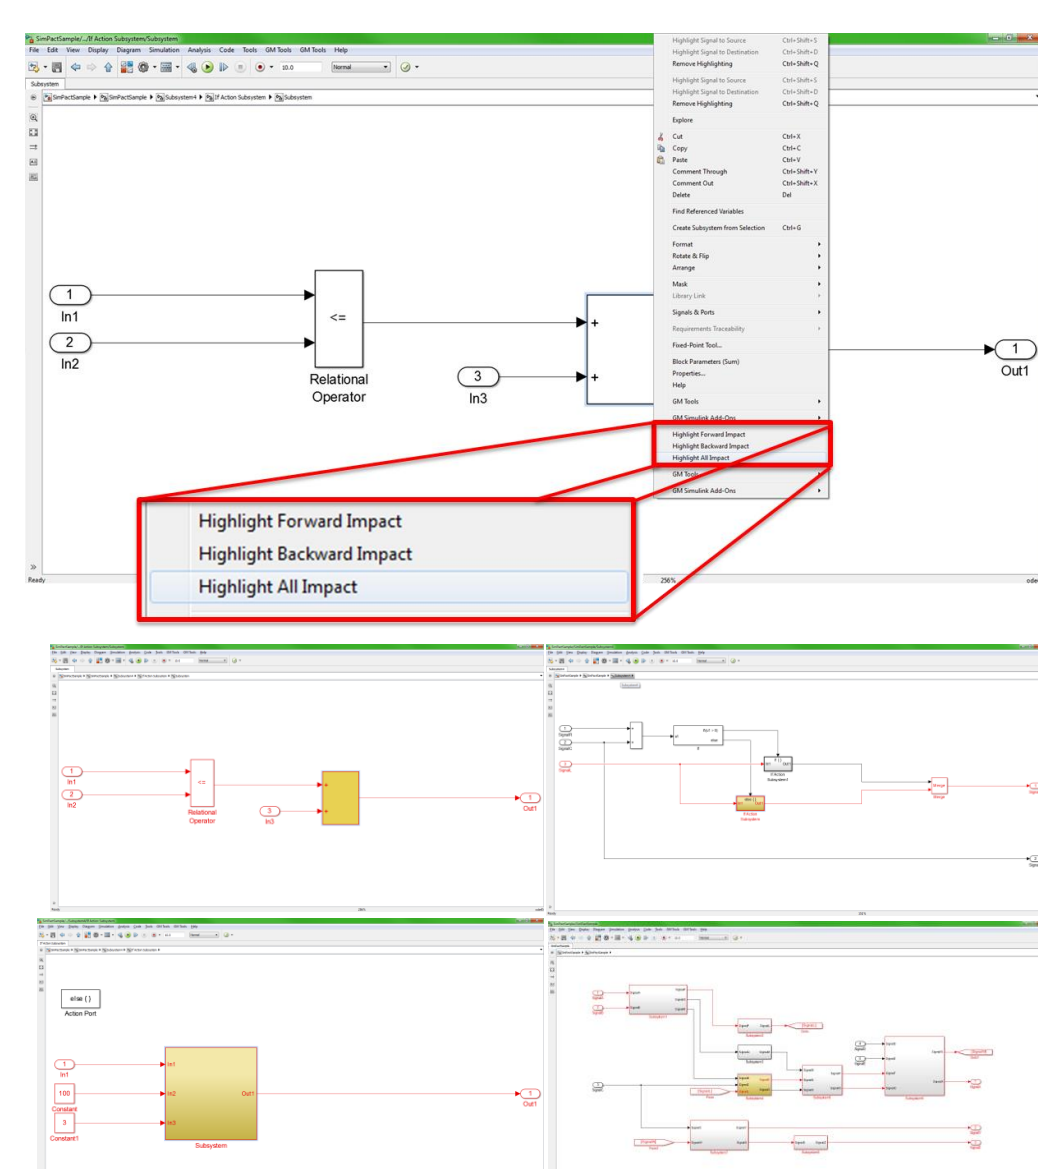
SimPactSample/.../If Action Subsystem/Subsystem
File Edit View Display Diagram Simulation Analysis Code Tools GM Tools GM Tools Help
10.0 Normal
Subsystem
SimPactSample ▸ SimPactSample ▸ Subsystem4 ▸ If Action Subsystem ▸ Subsystem

Highlight Signal to Source Ctrl+Shift+S
Highlight Signal to Destination Ctrl+Shift+D
Remove Highlighting Ctrl+Shift+Q
Highlight Signal to Source Ctrl+Shift+S
Highlight Signal to Destination Ctrl+Shift+D
Remove Highlighting Ctrl+Shift+Q
Explore
Cut Ctrl+X
Copy Ctrl+C
Paste Ctrl+V
Comment Through Ctrl+Shift+Y
Comment Out Ctrl+Shift+X
Delete Del
Find Referenced Variables
Create Subsystem from Selection Ctrl+G
Format
Rotate & Flip
Arrange
Mask
Library Link
Signals & Ports
Requirements Traceability
Fixed-Point Tool...
Block Parameters (Sum)
Properties...
Help
GM Tools
GM Simulink Add-Ons
Highlight Forward Impact
Highlight Backward Impact
Highlight All Impact
GM Tools
GM Simulink Add-Ons

1
In1
2
In2
<=
Relational Operator
3
In3
+
+
1
Out1

Highlight Forward Impact
Highlight Backward Impact
Highlight All Impact

Ready
256%

1
In1
2
In2
<=
Relational Operator
3
In3
1
Out1

If Action Subsystem

else { }
Action Port
1
In1
100
Constant
3
Constant1
In1
In2
In3
Out1
Subsystem
1
Out1